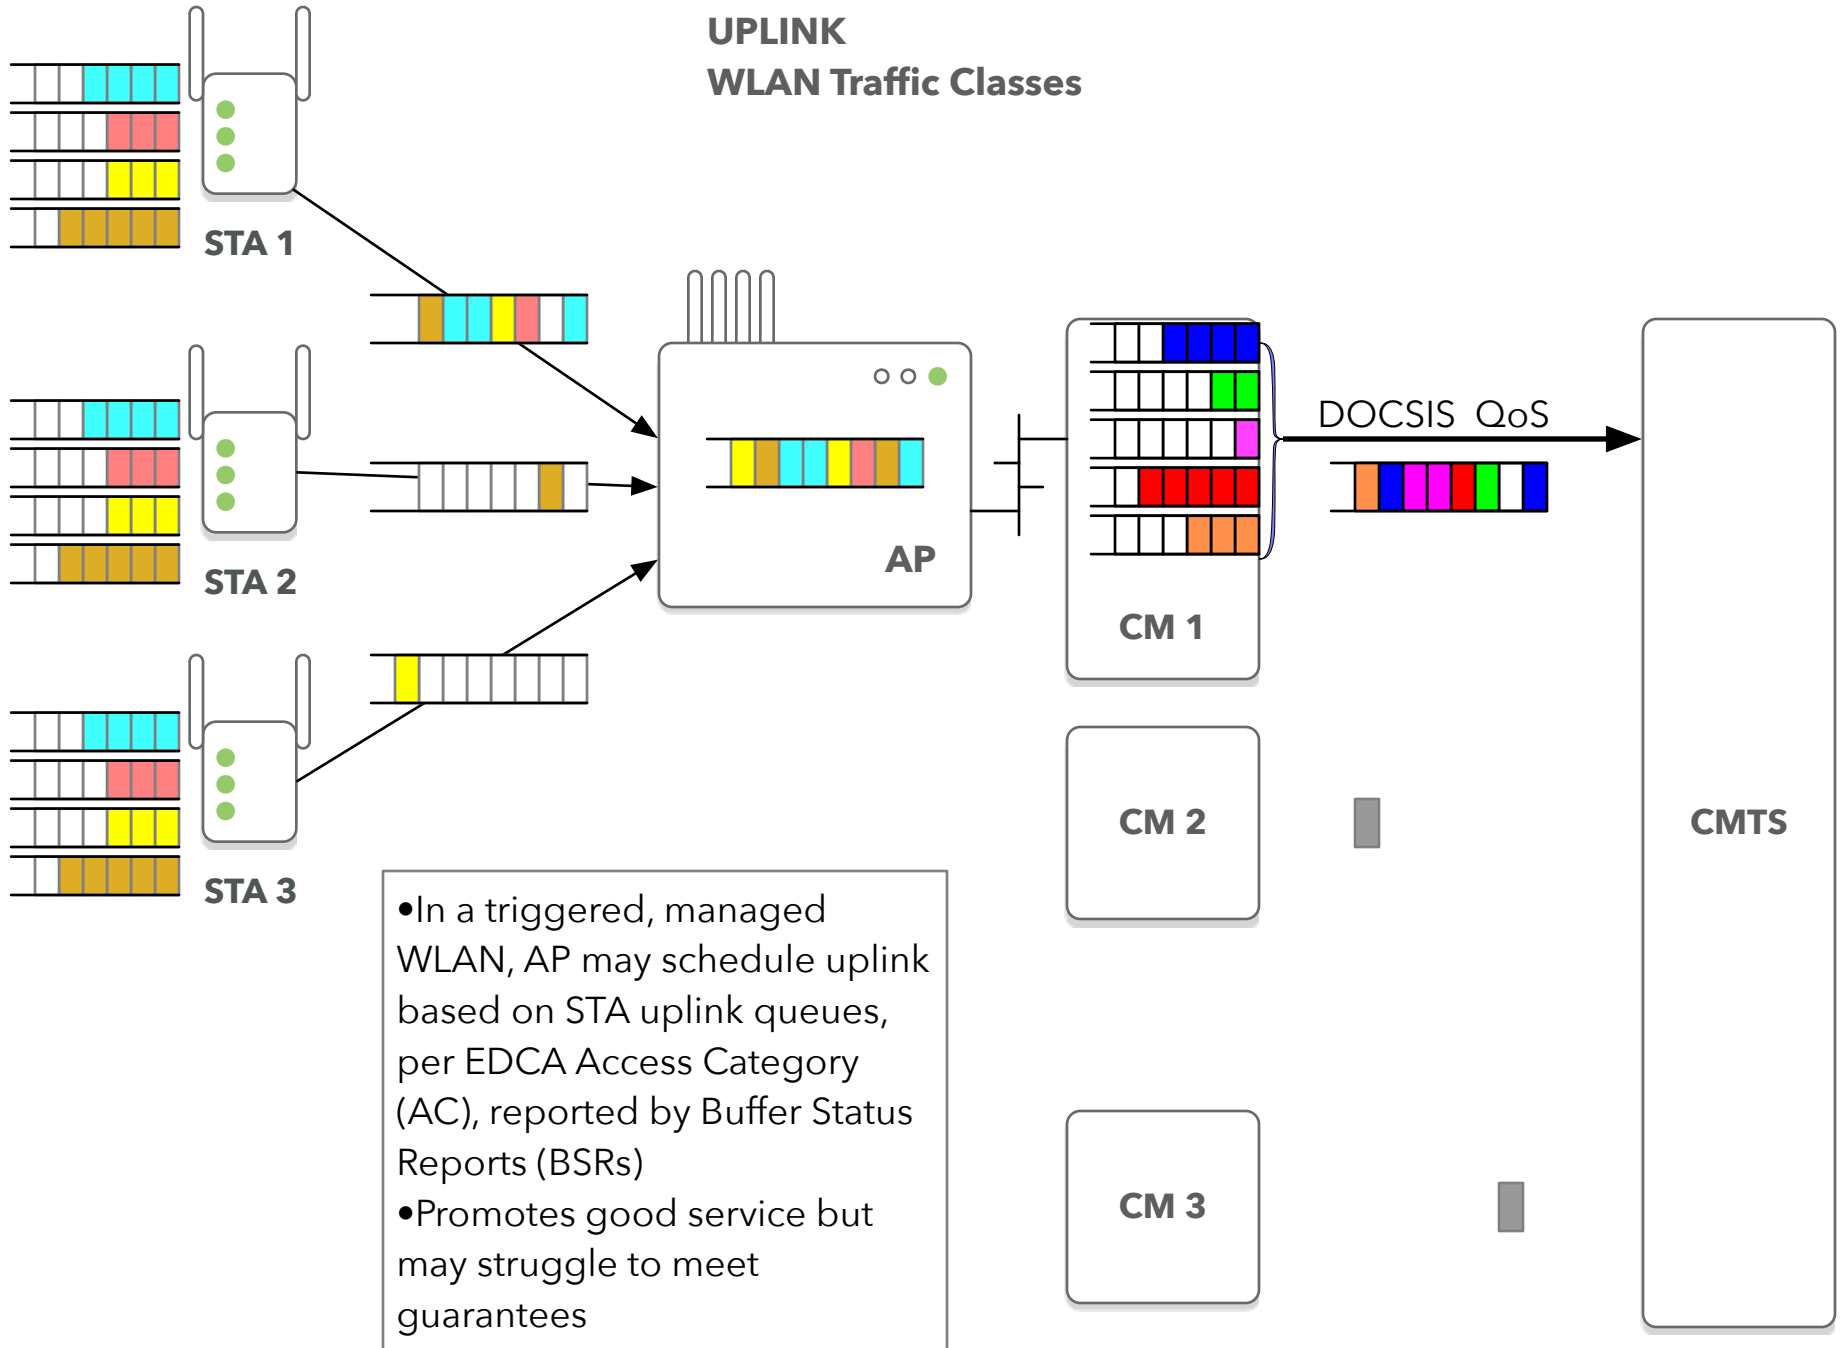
UPLINK
WLAN Traffic Classes

STA 1

STA 2

STA 3

AP

CM 1

DOCSIS QoS

CM 2

CMTS

CM 3

•In a triggered, managed WLAN, AP may schedule uplink based on STA uplink queues, per EDCA Access Category (AC), reported by Buffer Status Reports (BSRs)
•Promotes good service but may struggle to meet guarantees